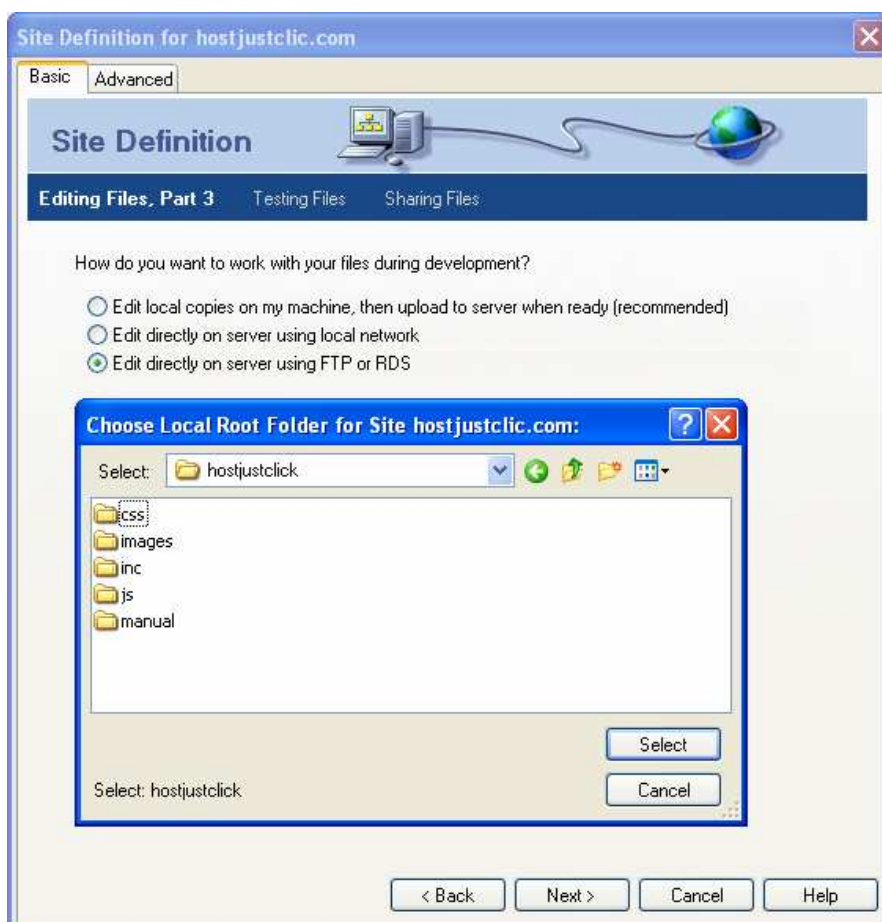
Site Definition for hostjustclic.com

Basic Advanced

Site Definition

Editing Files, Part 3 Testing Files Sharing Files

How do you want to work with your files during development?

Edit local copies on my machine, then upload to server when ready (recommended)
Edit directly on server using local network
Edit directly on server using FTP or RDS

Choose Local Root Folder for Site hostjustclic.com:

Select: hostjustclick

css
images
inc
js
manual

Select

Select: hostjustclick

Cancel

< Back Next > Cancel Help